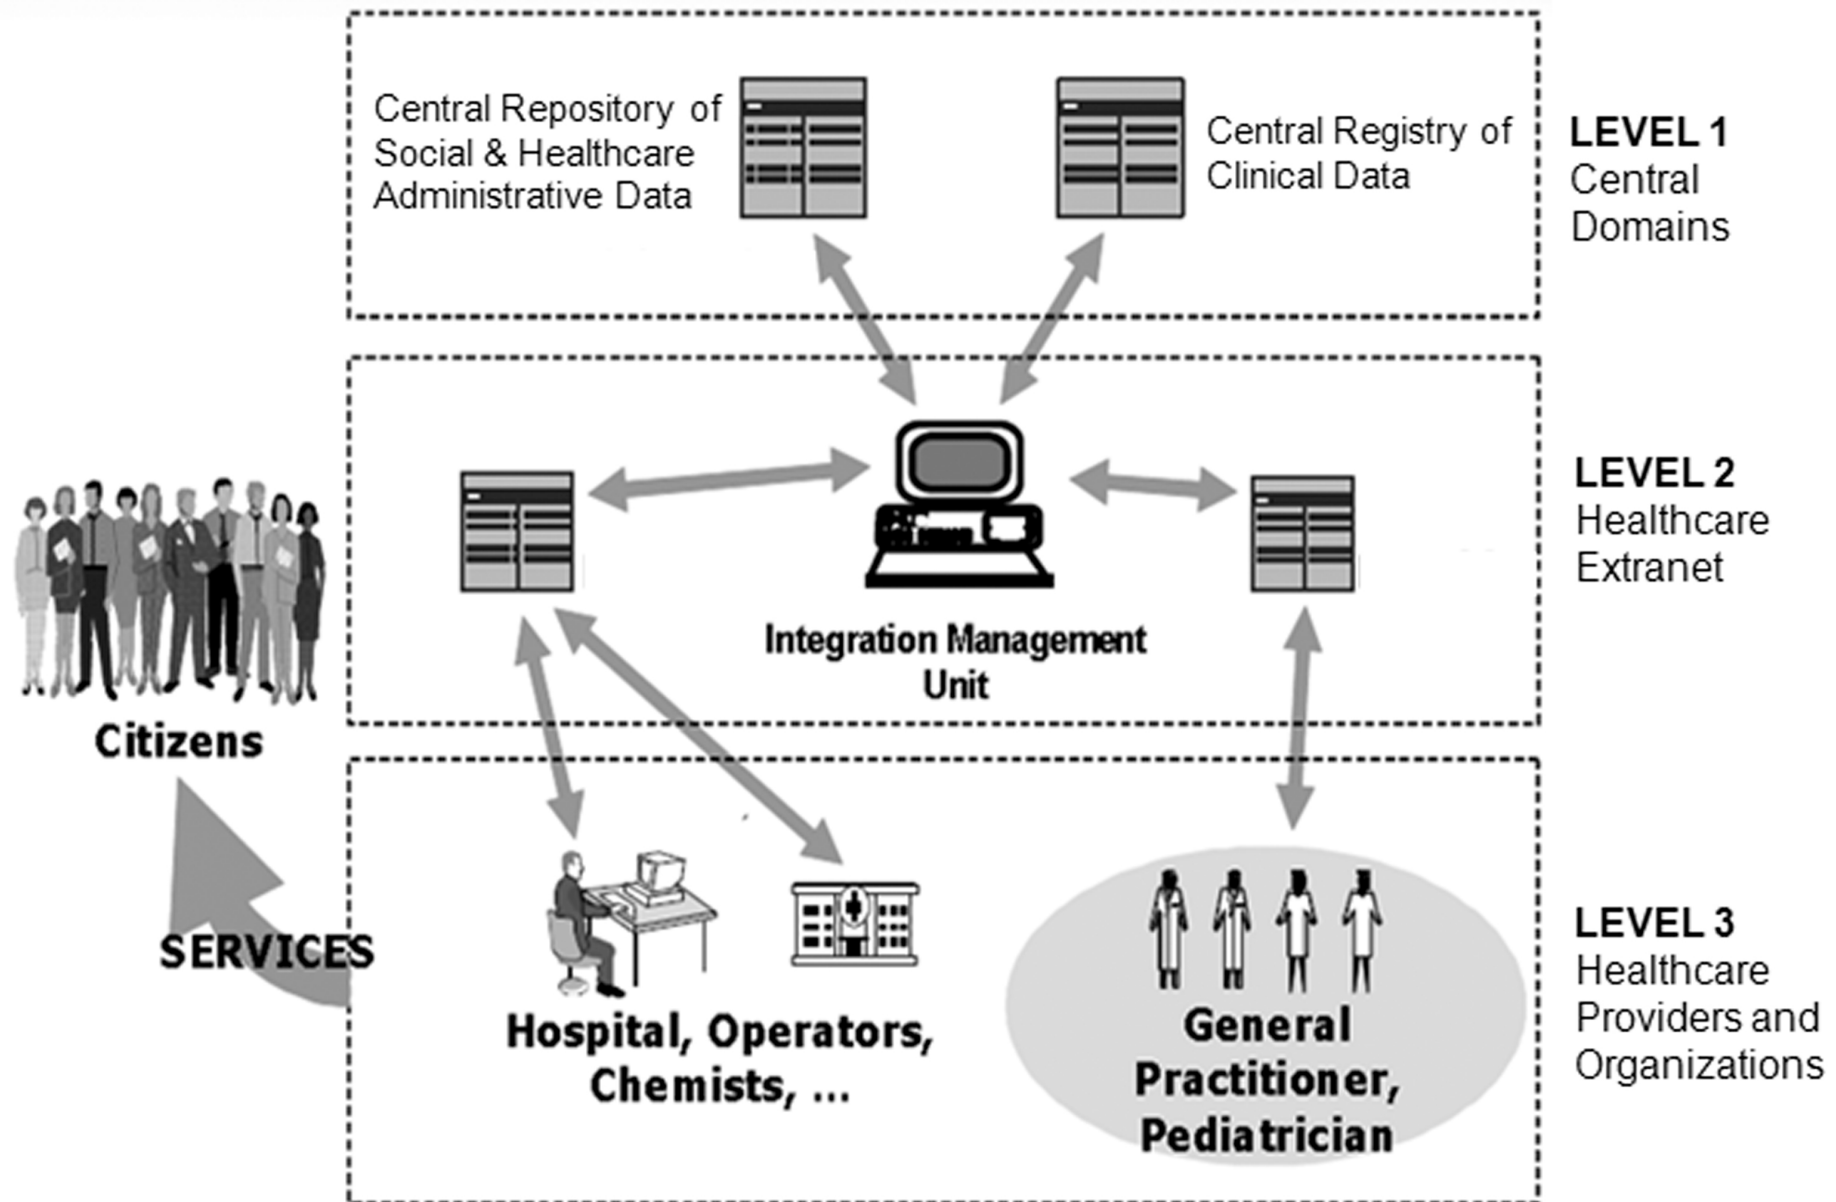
Central Repository of Social & Healthcare Administrative Data

Central Registry of Clinical Data

LEVEL 1
Central Domains

Integration Management Unit

LEVEL 2
Healthcare Extranet

Citizens

SERVICES

Hospital, Operators, Chemists, ...

General Practitioner, Pediatrician

LEVEL 3
Healthcare Providers and Organizations